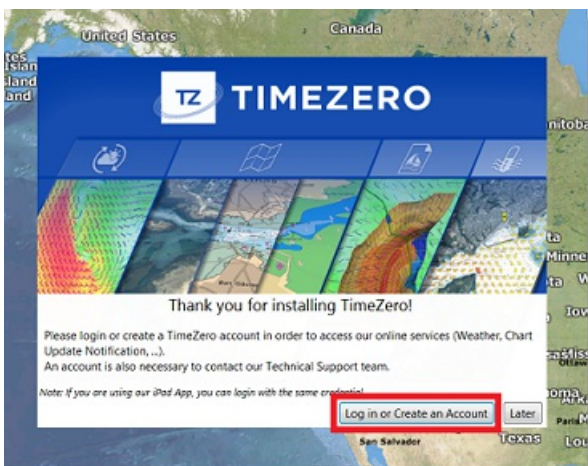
United States
Canada
TZ TIMEZERO
Thank you for installing TimeZero!
Please login or create a TimeZero account in order to access our online services (Weather, Chart Update Notification, ...).
An account is also necessary to contact our Technical Support team.
Note: If you are using our iPad App, you can login with the same credential
Log in or Create an Account
Later
nitoba
Minne
Iow
San Salvador
Texas